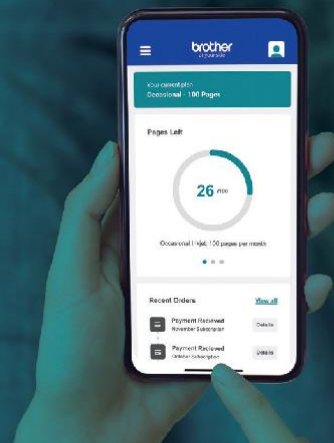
brother
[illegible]

Your current plan
Occasional - 100 Pages

Pages Left

26 /100

Occasional Inkjet 100 pages per month

Recent Orders
View all

Payment Recieved
November Subscription
Details

Payment Recieved
October Subscription
Details